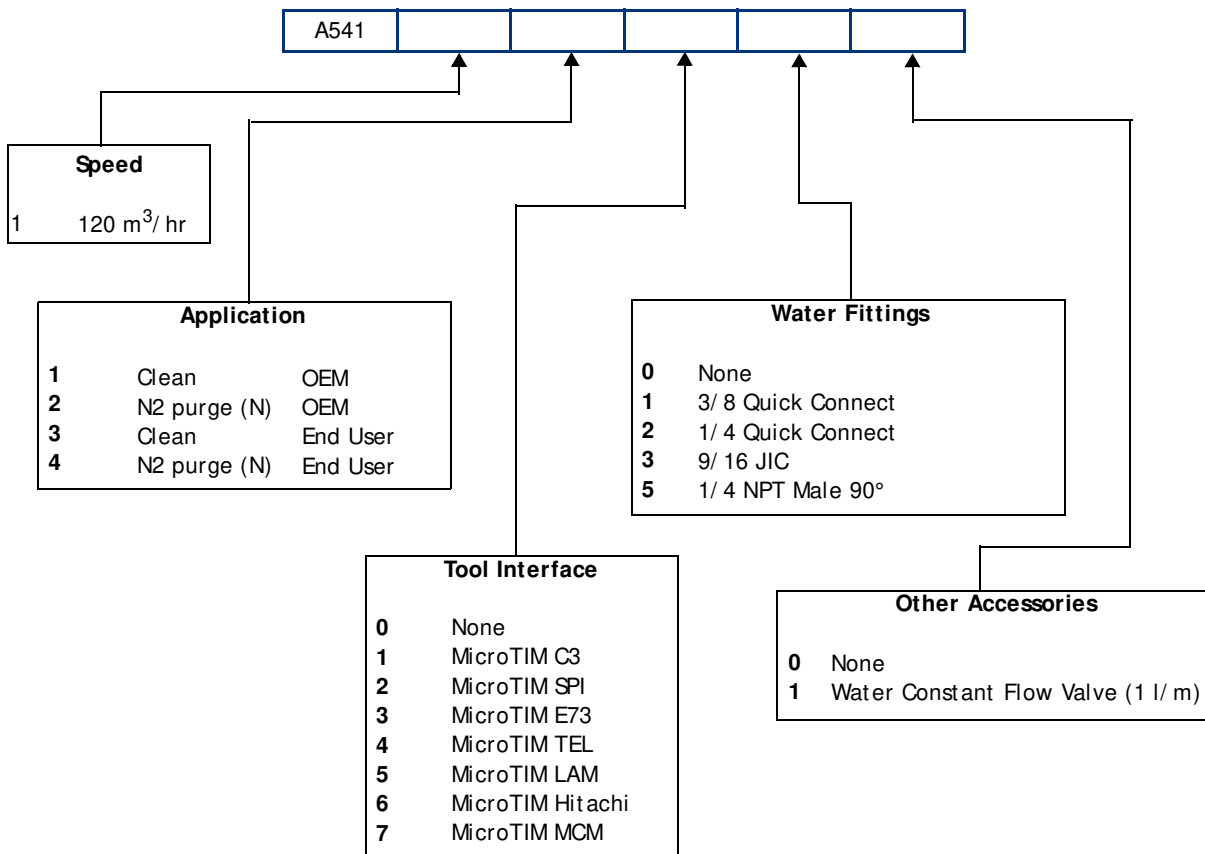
| A541 | | | | | |
|---|---|---|---|---|---|

**Speed**

1 120 m$^3$/hr

**Application**

| | | |
|---|---|---|
| **1** | Clean | OEM |
| **2** | N2 purge (N) | OEM |
| **3** | Clean | End User |
| **4** | N2 purge (N) | End User |

**Water Fittings**

**0** None
**1** 3/8 Quick Connect
**2** 1/4 Quick Connect
**3** 9/16 JIC
**5** 1/4 NPT Male 90°

**Tool Interface**

**0** None
**1** MicroTIM C3
**2** MicroTIM SPI
**3** MicroTIM E73
**4** MicroTIM TEL
**5** MicroTIM LAM
**6** MicroTIM Hitachi
**7** MicroTIM MCM

**Other Accessories**

**0** None
**1** Water Constant Flow Valve (1 l/m)